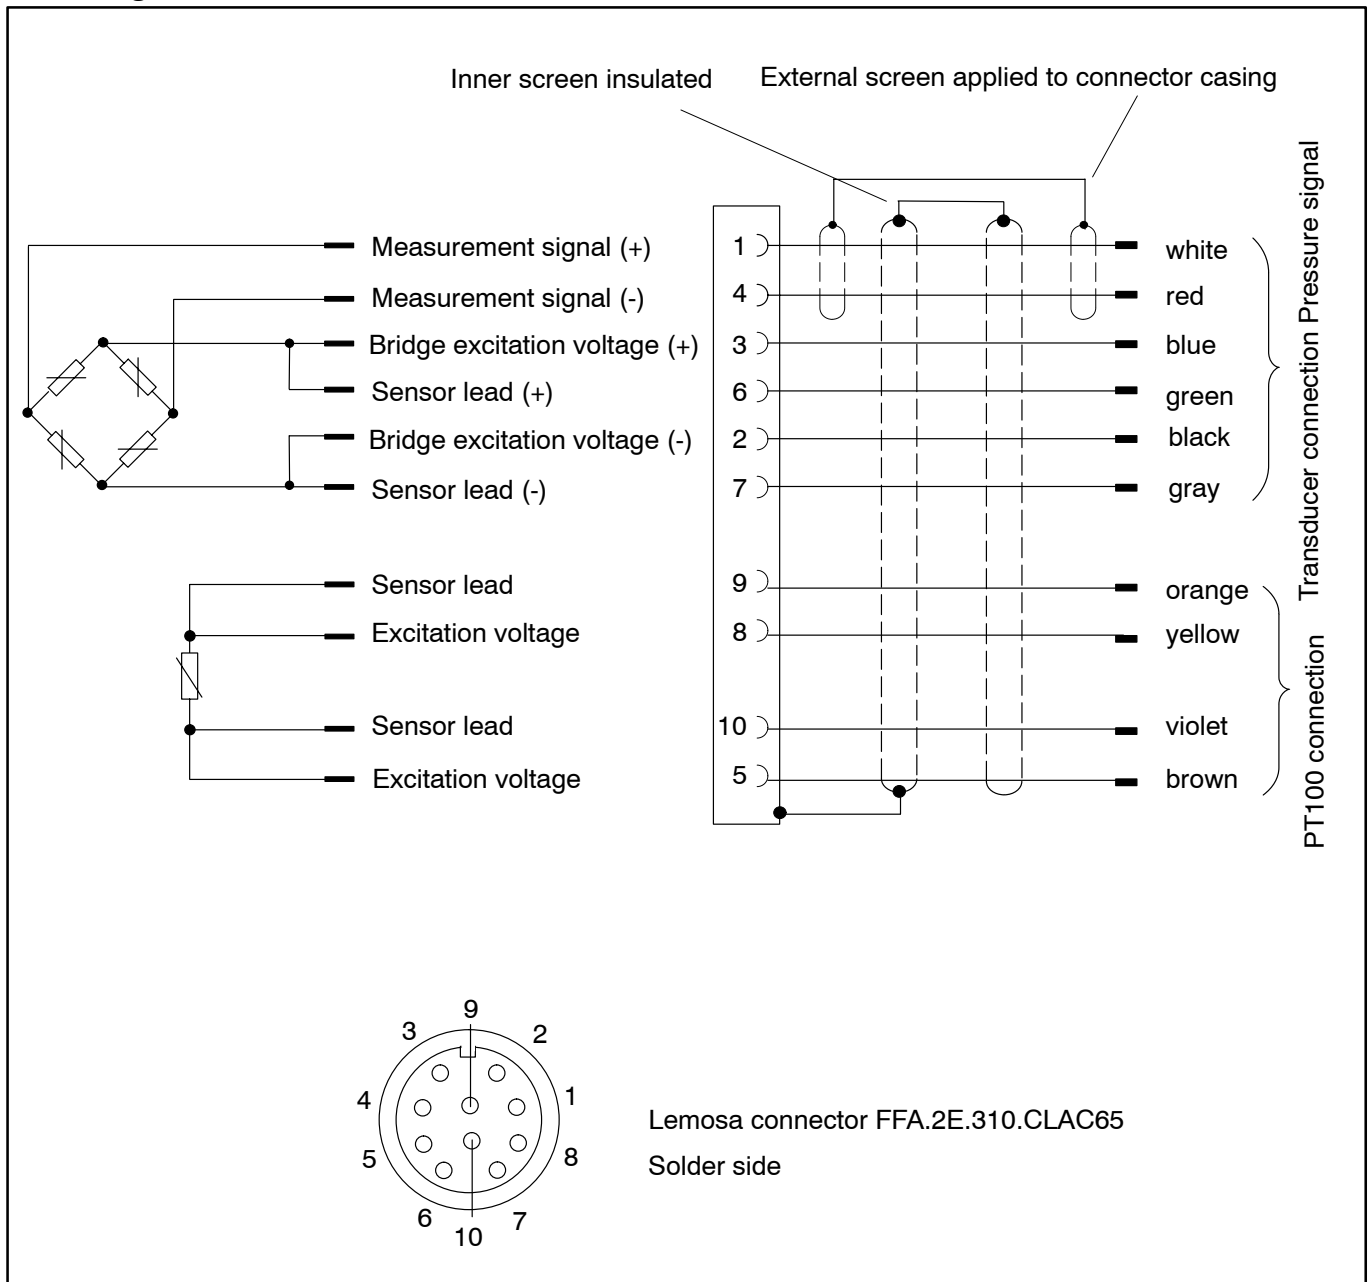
Inner screen insulated

External screen applied to connector casing

Measurement signal (+)
Measurement signal (-)
Bridge excitation voltage (+)
Sensor lead (+)
Bridge excitation voltage (-)
Sensor lead (-)

Sensor lead
Excitation voltage
Sensor lead
Excitation voltage

1
4
3
6
2
7
9
8
10
5

white
red
blue
green
black
gray
orange
yellow
violet
brown

Transducer connection Pressure signal

PT100 connection

9
3
2
4
1
5
8
6
7
10

Lemosa connector FFA.2E.310.CLAC65
Solder side